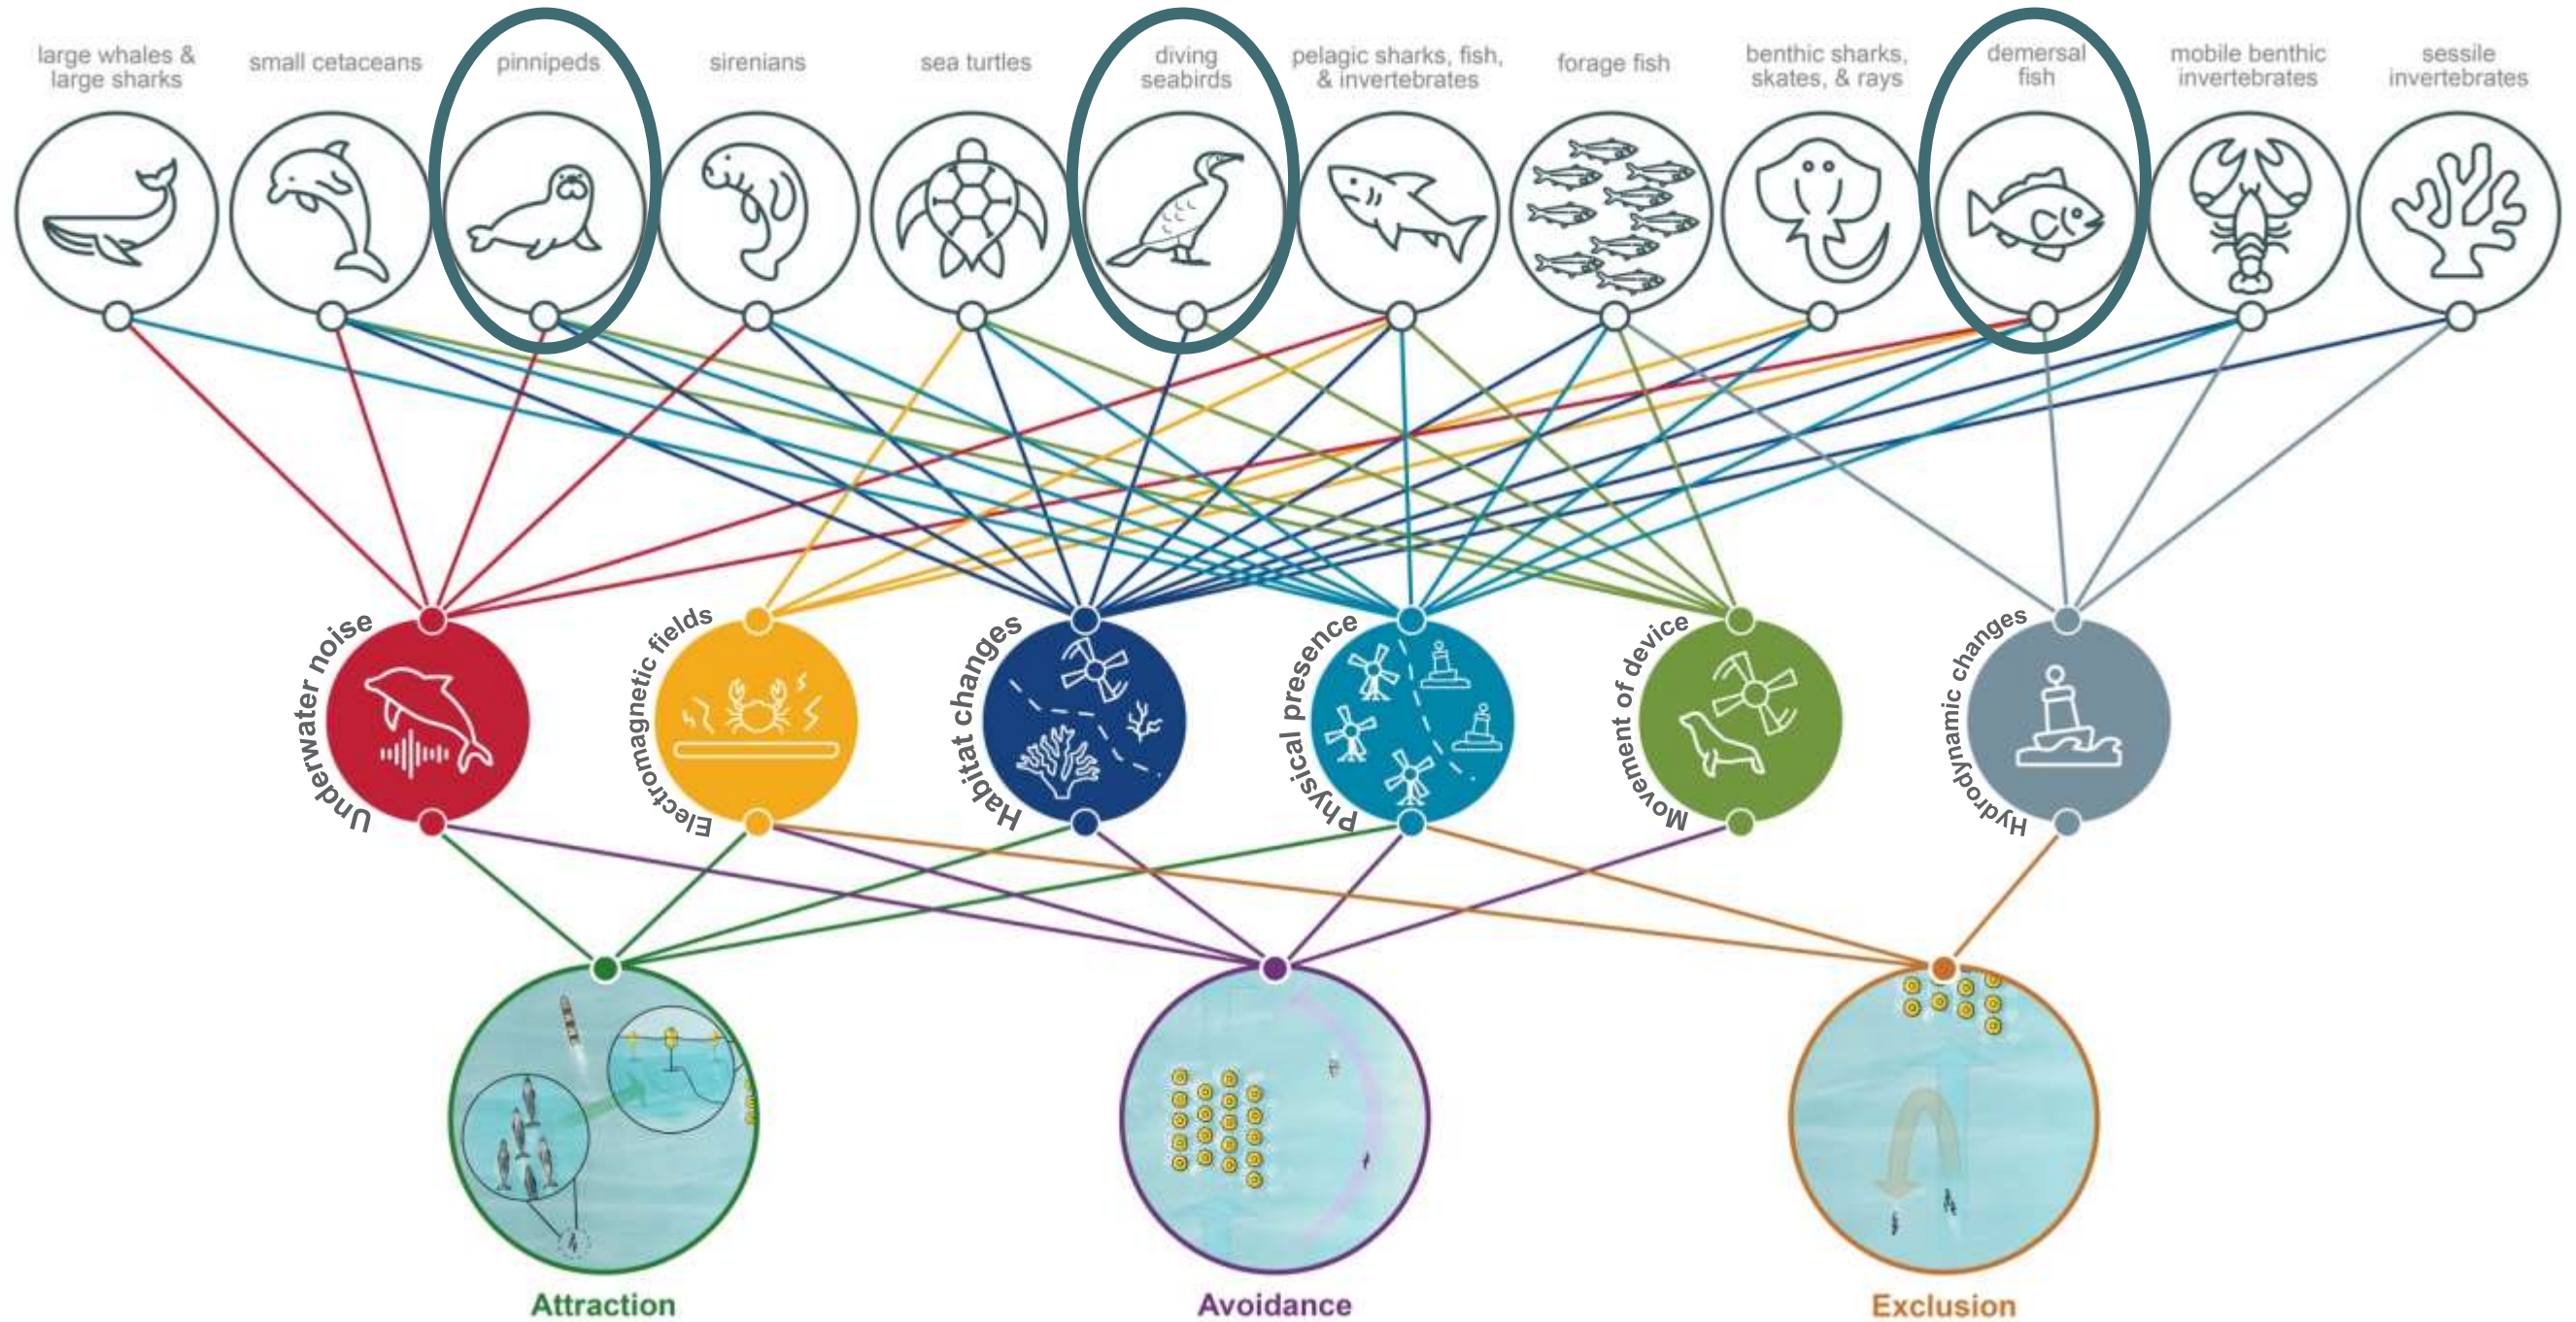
large whales & large sharks

small cetaceans

pinnipeds

sirenians

sea turtles

diving seabirds

pelagic sharks, fish, & invertebrates

forage fish

benthic sharks, skates, & rays

demersal fish

mobile benthic invertebrates

sessile invertebrates

Underwater noise

Electromagnetic fields

Habitat changes

Physical presence

Movement of device

Hydrodynamic changes

Attraction

Avoidance

Exclusion